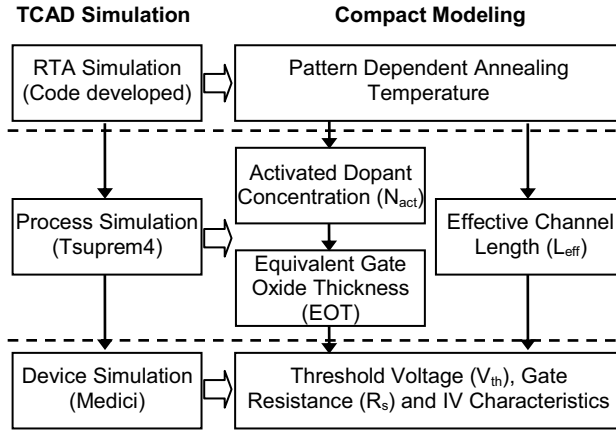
TCAD Simulation

Compact Modeling

RTA Simulation (Code developed)

Pattern Dependent Annealing Temperature

Activated Dopant Concentration ($N_{act}$)

Process Simulation (Tsuprem4)

Effective Channel Length ($L_{eff}$)

Equivalent Gate Oxide Thickness (EOT)

Device Simulation (Medici)

Threshold Voltage ($V_{th}$), Gate Resistance ($R_s$) and IV Characteristics